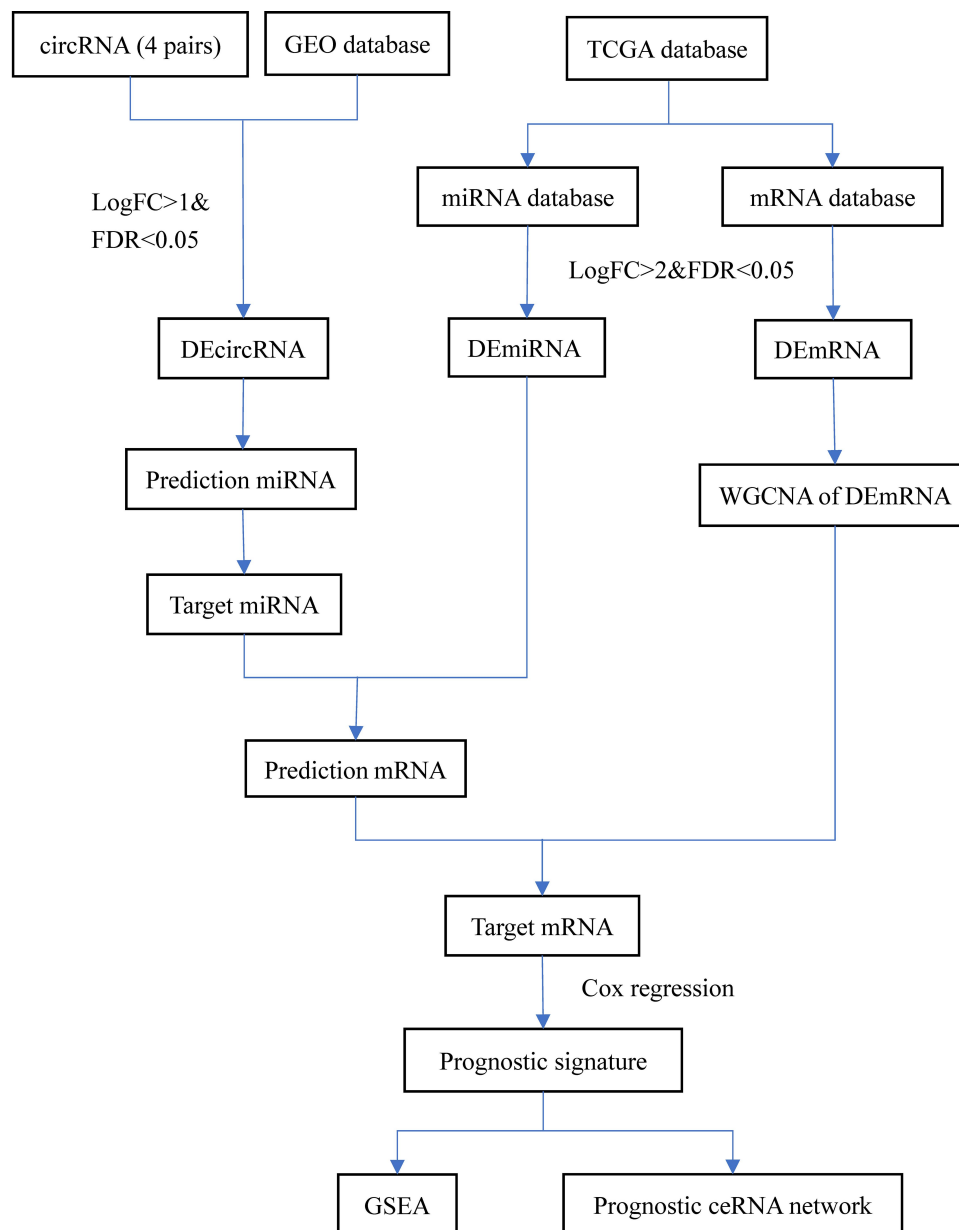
circRNA (4 pairs)

GEO database

TCGA database

LogFC>1& FDR<0.05

miRNA database

mRNA database

LogFC>2&FDR<0.05

DEcircRNA

DEmiRNA

DEmRNA

Prediction miRNA

WGCNA of DEmRNA

Target miRNA

Prediction mRNA

Target mRNA

Cox regression

Prognostic signature

GSEA

Prognostic ceRNA network